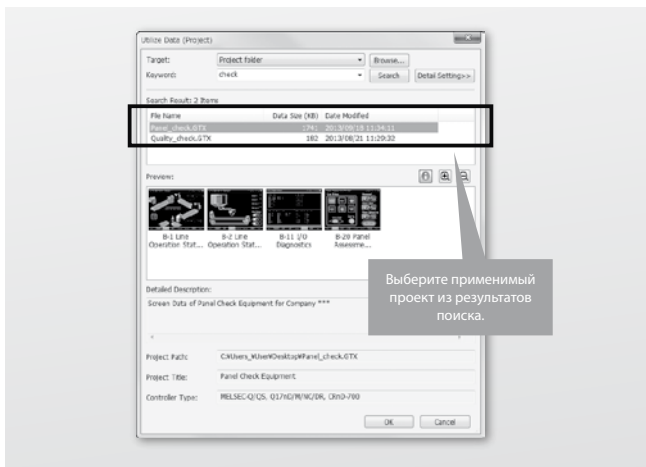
Utilize Data (Project)

Target: Project folder Browse...

Keyword: check Search Detail Setting>>

Search Result: 2 Items

| File Name | Data Size (KB) | Date Modified |
|---|---|---|
| Panel_check.GTX | 174 | 2013/09/19 11:34:11 |
| Quality_check.GTX | 182 | 2013/08/21 11:29:20 |

Preview:

B-1 Line Operation Stat...

B-2 Line Operation Stat...

B-11 I/O Diagnostics

B-20 Panel Assesme...

Detailed Description:

Screen Data of Panel Check Equipment for Company ***

Project Path: C:¥Users_¥User¥Desktop¥Panel_check.GTX

Project Title: Panel Check Equipment

Controller Type: MELSEC-Q/QS, Q17nD/M/NC/DR, CRnD-700

OK Cancel

Выберите применимый проект из результатов поиска.